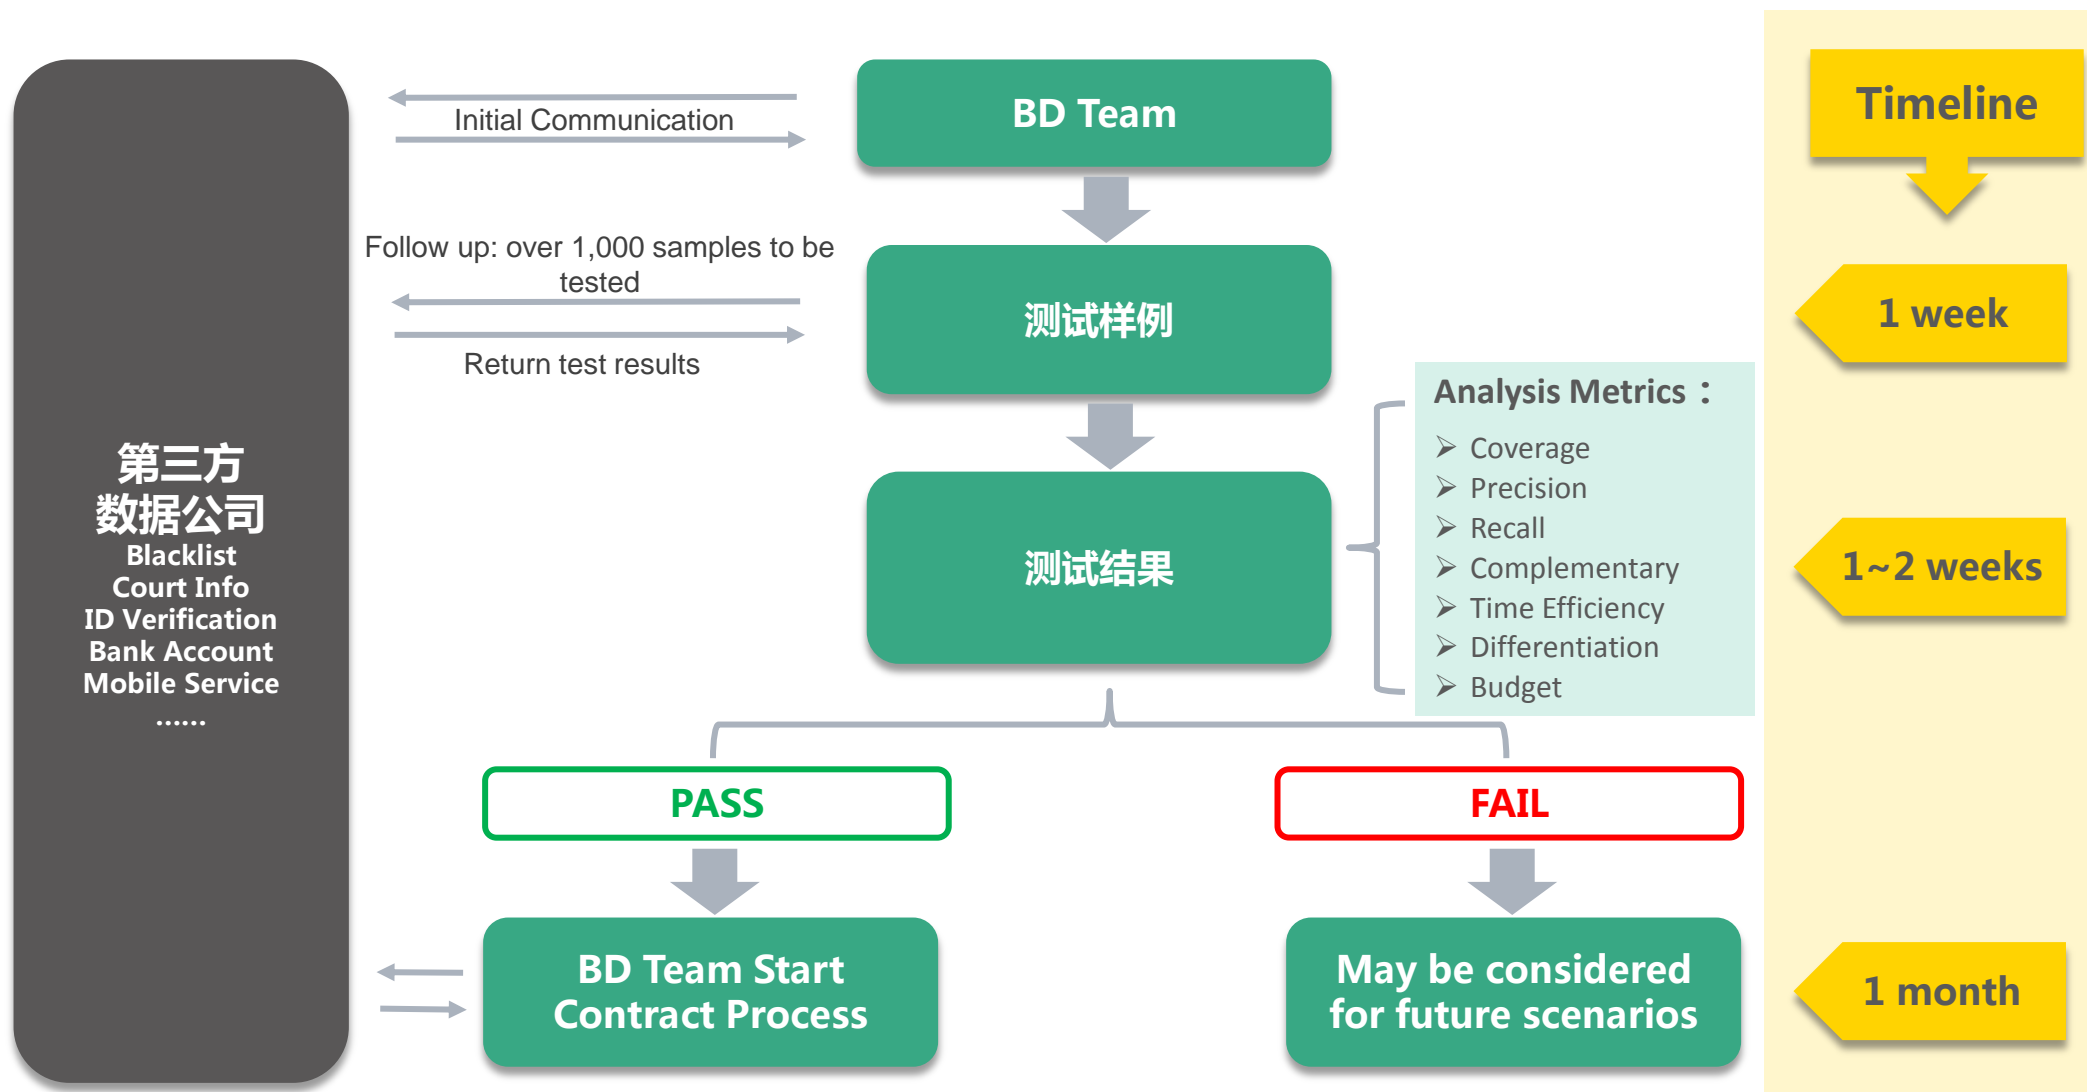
第三方
数据公司
Blacklist
Court Info
ID Verification
Bank Account
Mobile Service
......

Initial Communication

BD Team

Follow up: over 1,000 samples to be tested

Return test results

测试样例

测试结果

Analysis Metrics：
➢ Coverage
➢ Precision
➢ Recall
➢ Complementary
➢ Time Efficiency
➢ Differentiation
➢ Budget

PASS

FAIL

BD Team Start Contract Process

May be considered for future scenarios

Timeline

1 week

1~2 weeks

1 month